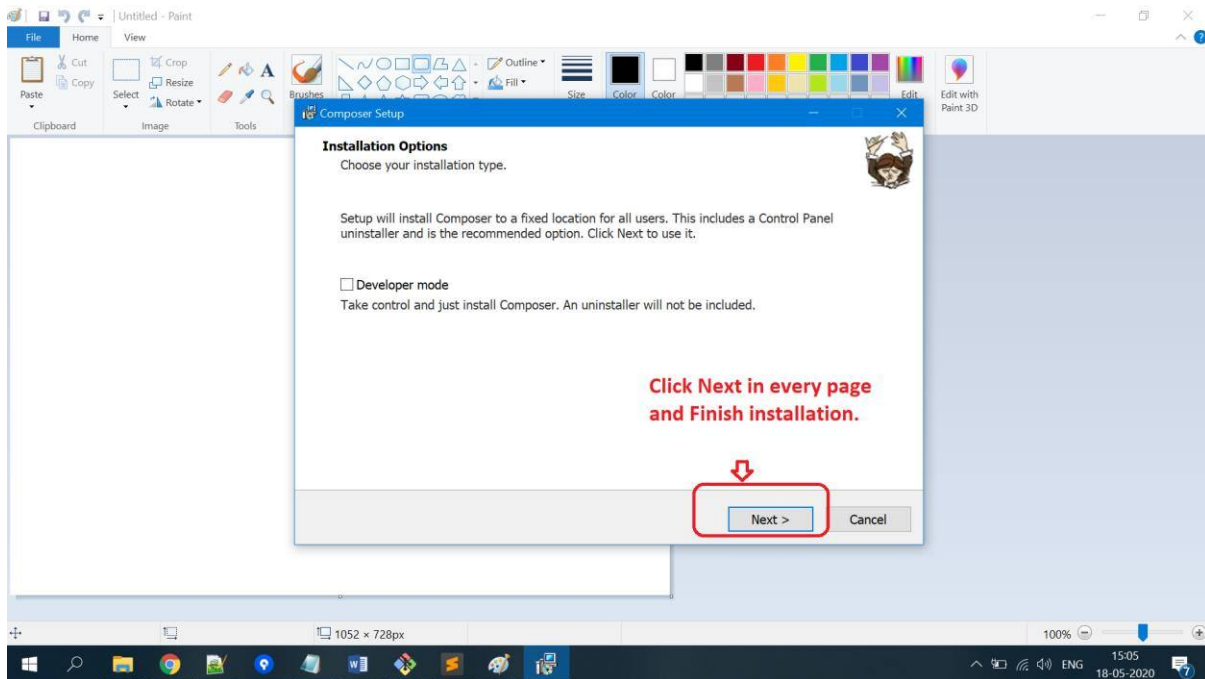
Untitled - Paint

File Home View

Paste Cut Copy Clipboard
Select Crop Resize Rotate Image
Tools
Brushes
Outline Fill
Size
Color Color
Edit
Edit with Paint 3D

Composer Setup

Installation Options
Choose your installation type.

Setup will install Composer to a fixed location for all users. This includes a Control Panel uninstaller and is the recommended option. Click Next to use it.

Developer mode
Take control and just install Composer. An uninstaller will not be included.

Click Next in every page and Finish installation.

Next >
Cancel

1052 × 728px
100%

ENG 15:05 18-05-2020